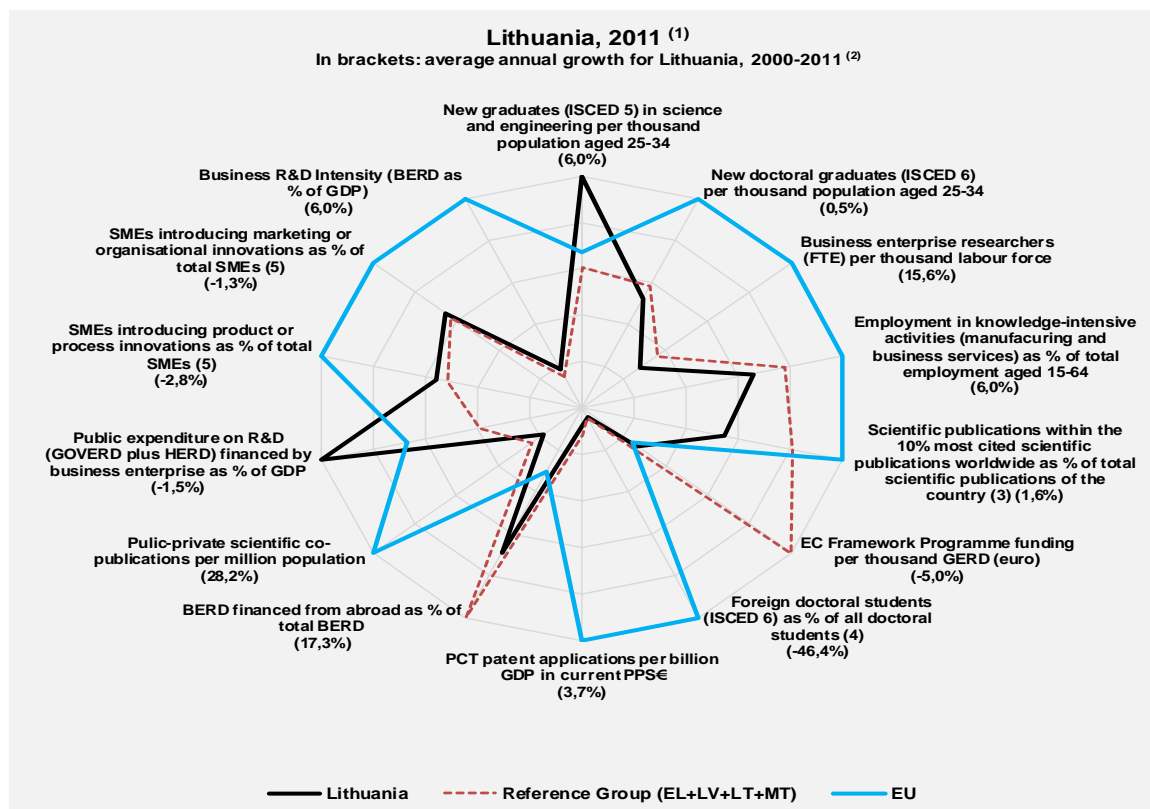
Lithuania, 2011 $^{(1)}$
In brackets: average annual growth for Lithuania, 2000-2011 $^{(2)}$

New graduates (ISCED 5) in science and engineering per thousand population aged 25-34 (6,0%)

New doctoral graduates (ISCED 6) per thousand population aged 25-34 (0,5%)

Business enterprise researchers (FTE) per thousand labour force (15,6%)

Employment in knowledge-intensive activities (manufacuring and business services) as % of total employment aged 15-64 (6,0%)

Scientific publications within the 10% most cited scientific publications worldwide as % of total scientific publications of the country (3) (1,6%)

EC Framework Programme funding per thousand GERD (euro) (-5,0%)

Foreign doctoral students (ISCED 6) as % of all doctoral students (4) (-46,4%)

PCT patent applications per billion GDP in current PPS€ (3,7%)

BERD financed from abroad as % of total BERD (17,3%)

Pulic-private scientific co-publications per million population (28,2%)

Public expenditure on R&D (GOVERD plus HERD) financed by business enterprise as % of GDP (-1,5%)

SMEs introducing product or process innovations as % of total SMEs (5) (-2,8%)

SMEs introducing marketing or organisational innovations as % of total SMEs (5) (-1,3%)

Business R&D Intensity (BERD as % of GDP) (6,0%)

Lithuania
Reference Group (EL+LV+LT+MT)
EU